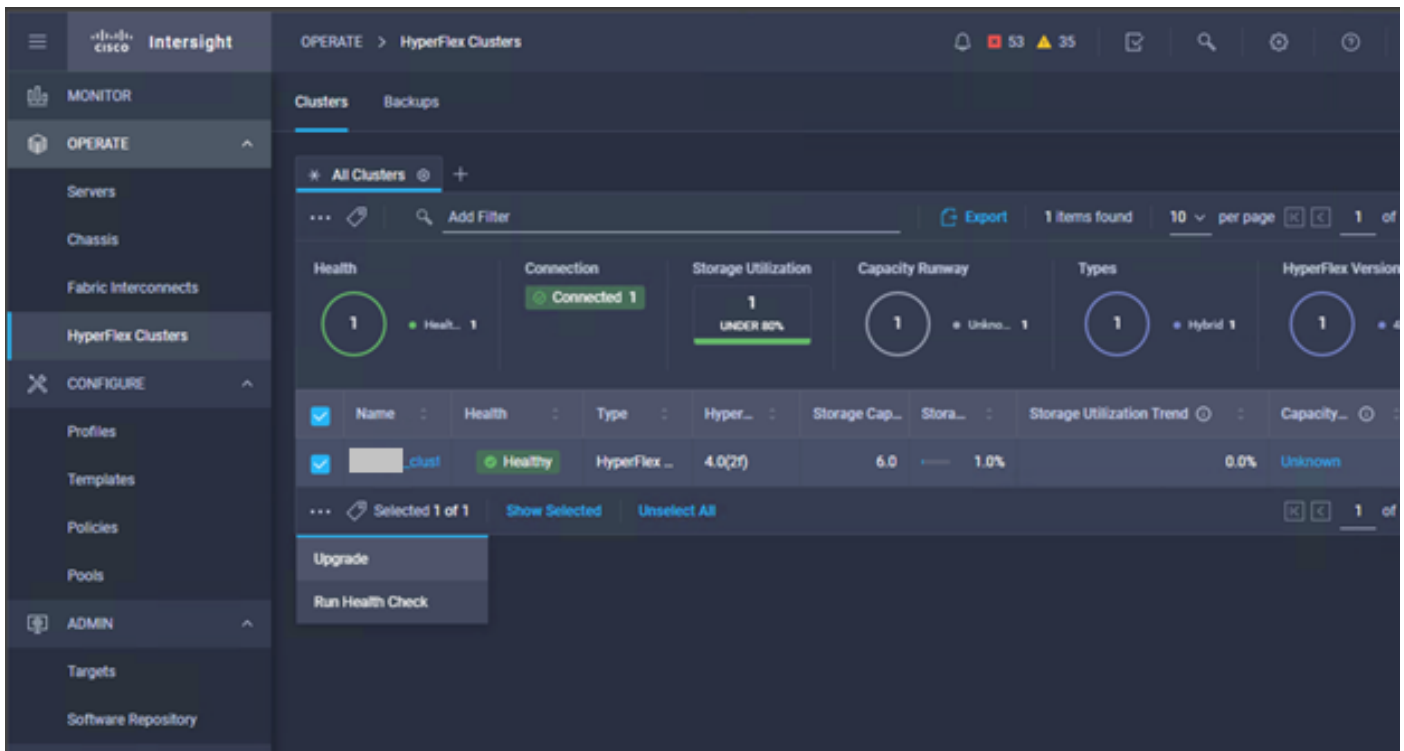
cisco Intersight

OPERATE > HyperFlex Clusters

53 35

MONITOR
OPERATE
Servers
Chassis
Fabric Interconnects
HyperFlex Clusters
CONFIGURE
Profiles
Templates
Policies
Pools
ADMIN
Targets
Software Repository

Clusters Backups

All Clusters +

... Add Filter Export 1 items found 10 per page 1 of

Health
1
Healt... 1

Connection
Connected 1

Storage Utilization
1
UNDER 80%

Capacity Runway
1
Unkno... 1

Types
1
Hybrid 1

HyperFlex Version
1

| Name | Health | Type | Hyper... | Storage Cap... | Stora... | Storage Utilization Trend | Capacity... |
|---|---|---|---|---|---|---|---|
| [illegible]_clust | Healthy | HyperFlex ... | 4.0(2f) | 6.0 | 1.0% | 0.0% | Unknown |

... Selected 1 of 1 Show Selected Unselect All 1 of

Upgrade
Run Health Check